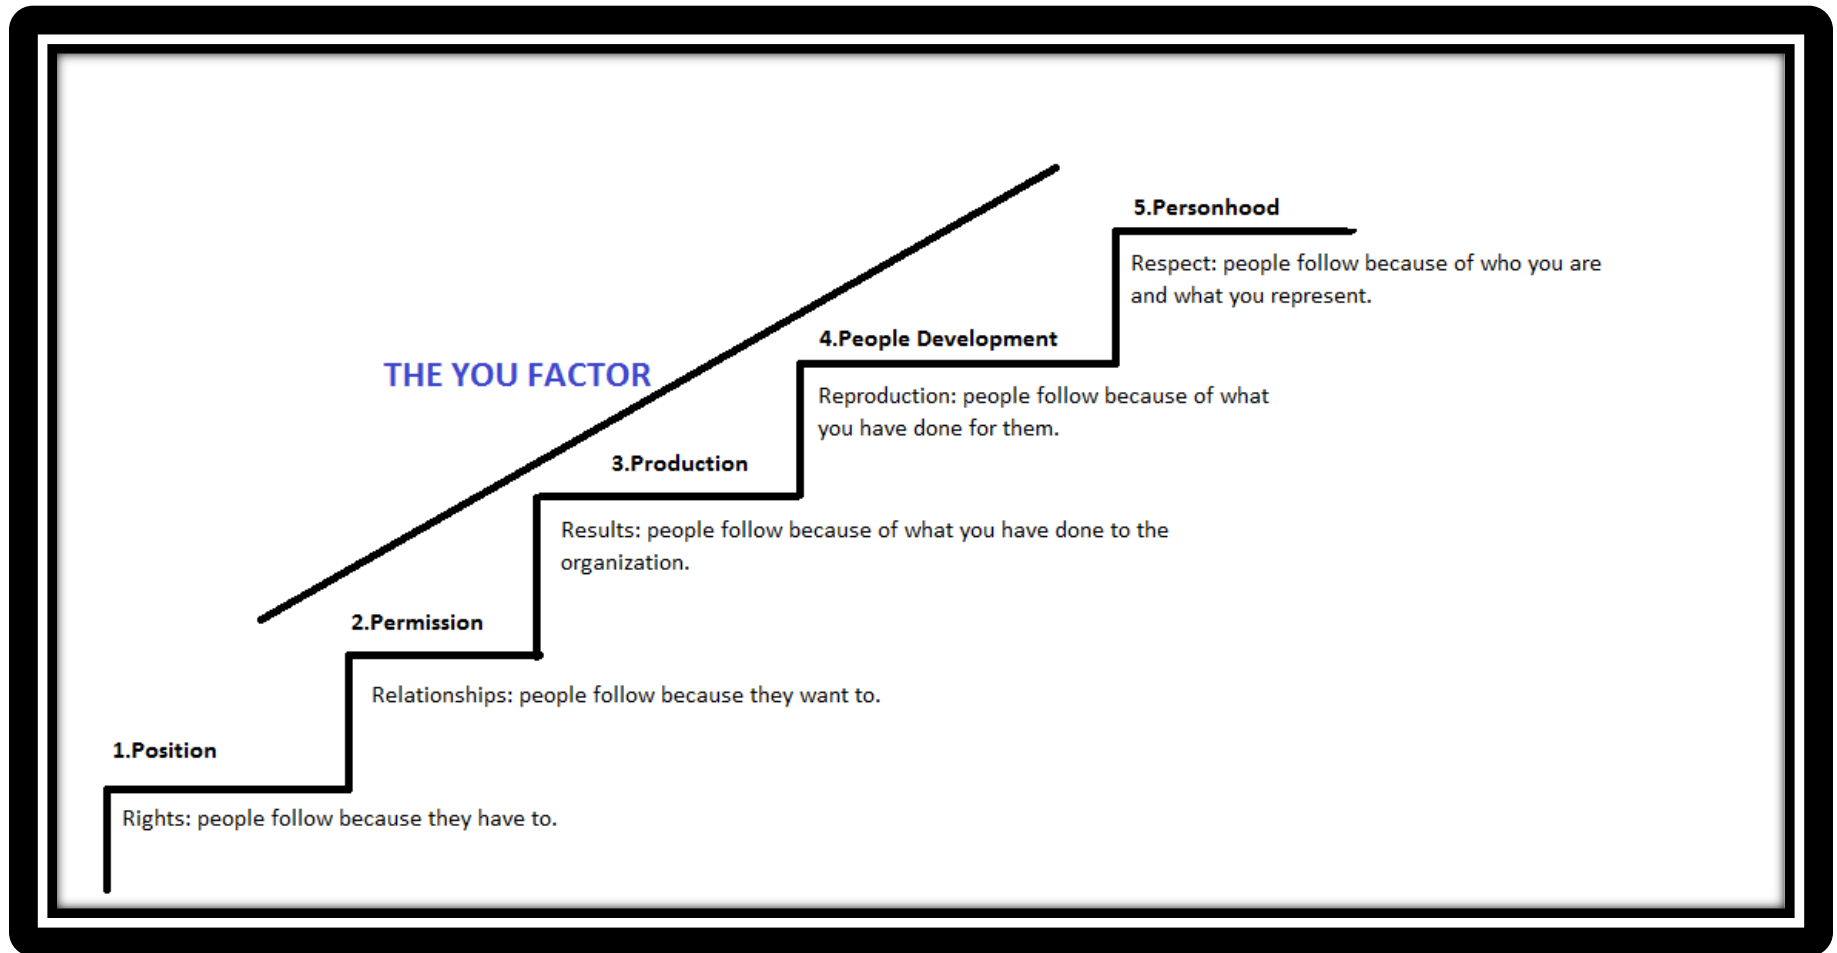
THE YOU FACTOR

5.Personhood

Respect: people follow because of who you are and what you represent.

4.People Development

Reproduction: people follow because of what you have done for them.

3.Production

Results: people follow because of what you have done to the organization.

2.Permission

Relationships: people follow because they want to.

1.Position

Rights: people follow because they have to.